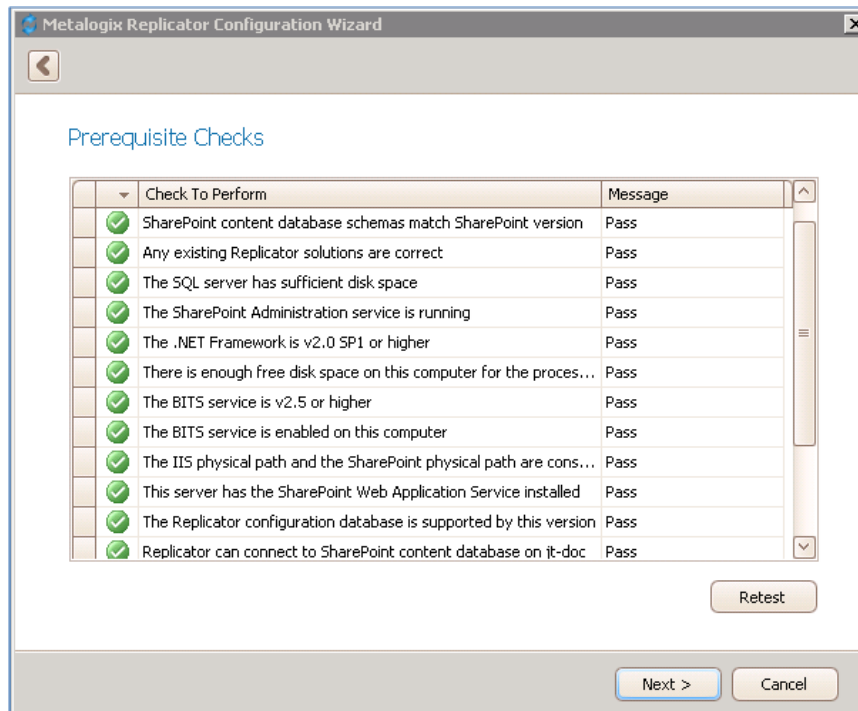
Metalogix Replicator Configuration Wizard

Prerequisite Checks

| Check To Perform | Message |
|---|---|
| SharePoint content database schemas match SharePoint version | Pass |
| Any existing Replicator solutions are correct | Pass |
| The SQL server has sufficient disk space | Pass |
| The SharePoint Administration service is running | Pass |
| The .NET Framework is v2.0 SP1 or higher | Pass |
| There is enough free disk space on this computer for the proces... | Pass |
| The BITS service is v2.5 or higher | Pass |
| The BITS service is enabled on this computer | Pass |
| The IIS physical path and the SharePoint physical path are cons... | Pass |
| This server has the SharePoint Web Application Service installed | Pass |
| The Replicator configuration database is supported by this version | Pass |
| Replicator can connect to SharePoint content database on jt-doc | Pass |

Retest

Next >
Cancel